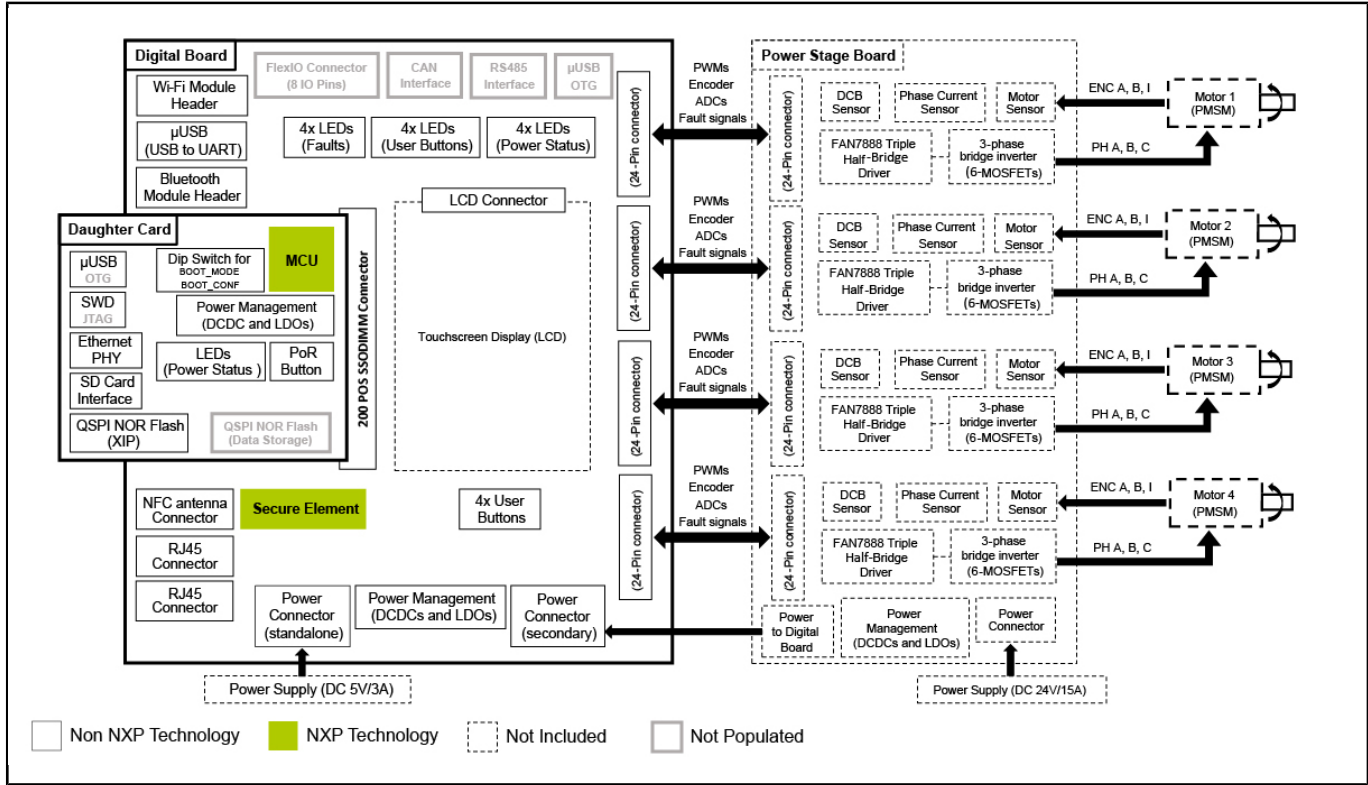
Digital Board

FlexIO Connector (8 IO Pins)
CAN Interface
RS485 Interface
µUSB OTG

Wi-Fi Module Header
µUSB (USB to UART)
Bluetooth Module Header

4x LEDs (Faults)
4x LEDs (User Buttons)
4x LEDs (Power Status)

LCD Connector

Daughter Card
µUSB OTG
SWD JTAG
Ethernet PHY
SD Card Interface
QSPI NOR Flash (XIP)
Dip Switch for BOOT_MODE BOOT_CONF
MCU
Power Management (DCDC and LDOs)
LEDs (Power Status )
PoR Button
QSPI NOR Flash (Data Storage)

200 POS SSODIMM Connector

Touchscreen Display (LCD)

NFC antenna Connector
Secure Element
4x User Buttons
RJ45 Connector
RJ45 Connector
Power Connector (standalone)
Power Management (DCDCs and LDOs)
Power Connector (secondary)

(24-Pin connector)
(24-Pin connector)
(24-Pin connector)
(24-Pin connector)

PWMs Encoder ADCs Fault signals
PWMs Encoder ADCs Fault signals
PWMs Encoder ADCs Fault signals
PWMs Encoder ADCs Fault signals

Power Stage Board

(24-Pin connector)
DCB Sensor
Phase Current Sensor
Motor Sensor
FAN7888 Triple Half-Bridge Driver
3-phase bridge inverter (6-MOSFETs)
ENC A, B, I
PH A, B, C
Motor 1 (PMSM)

(24-Pin connector)
DCB Sensor
Phase Current Sensor
Motor Sensor
FAN7888 Triple Half-Bridge Driver
3-phase bridge inverter (6-MOSFETs)
ENC A, B, I
PH A, B, C
Motor 2 (PMSM)

(24-Pin connector)
DCB Sensor
Phase Current Sensor
Motor Sensor
FAN7888 Triple Half-Bridge Driver
3-phase bridge inverter (6-MOSFETs)
ENC A, B, I
PH A, B, C
Motor 3 (PMSM)

(24-Pin connector)
DCB Sensor
Phase Current Sensor
Motor Sensor
FAN7888 Triple Half-Bridge Driver
3-phase bridge inverter (6-MOSFETs)
ENC A, B, I
PH A, B, C
Motor 4 (PMSM)

Power to Digital Board
Power Management (DCDCs and LDOs)
Power Connector

Power Supply (DC 5V/3A)
Power Supply (DC 24V/15A)

Non NXP Technology
NXP Technology
Not Included
Not Populated